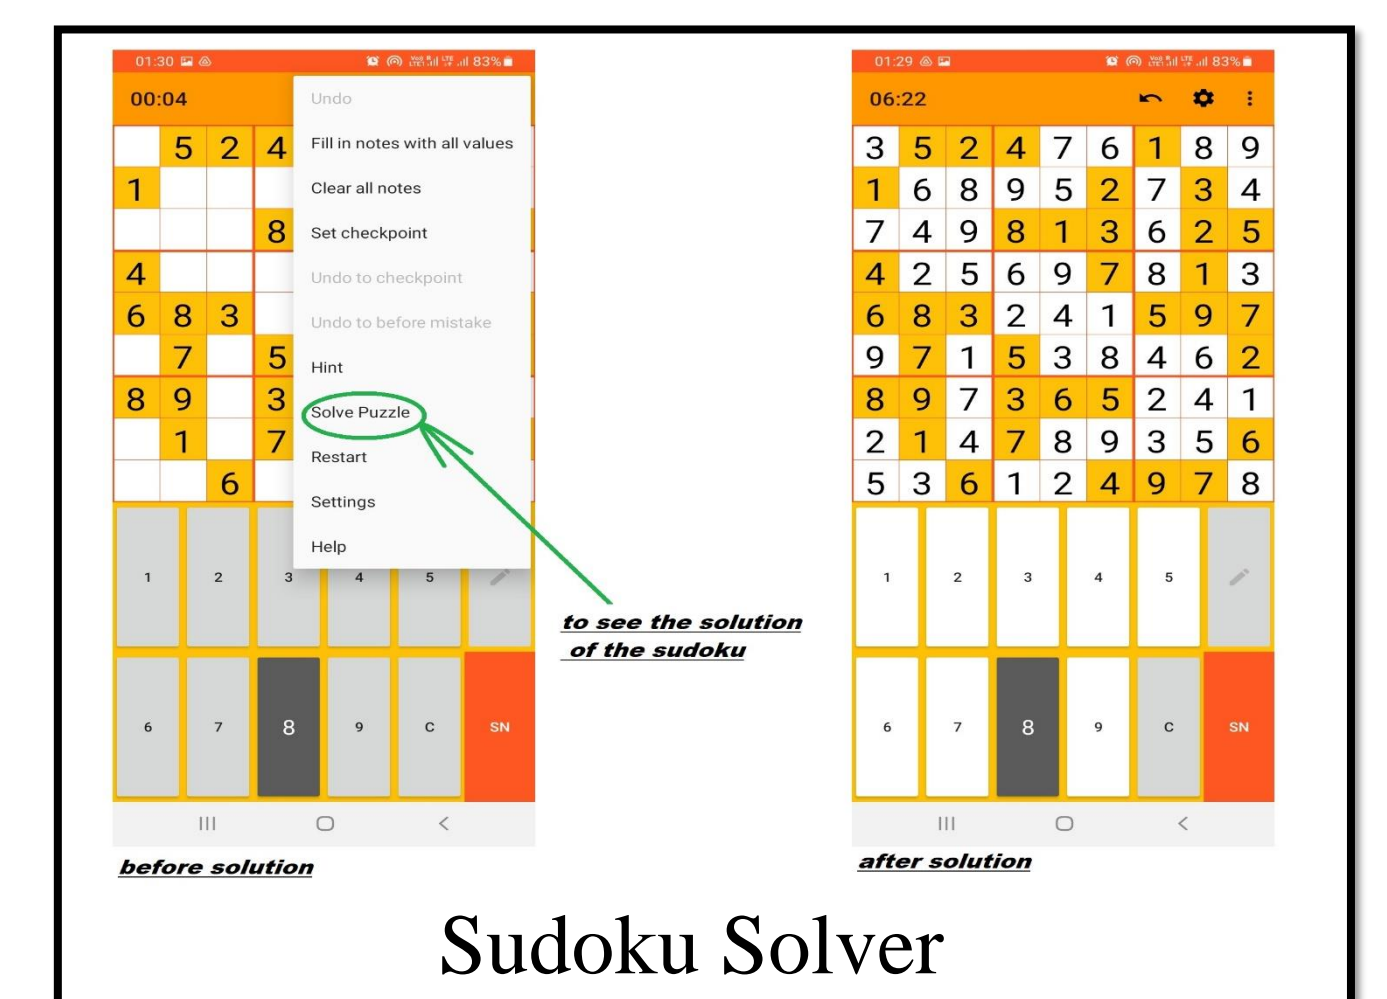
01:30 83%

00:04

| | 5 | 2 | 4 |
|---|---|---|---|
| 1 | | | |
| | | | 8 |
| 4 | | | |
| 6 | 8 | 3 | |
| | 7 | | 5 |
| 8 | 9 | | 3 |
| | 1 | | 7 |
| | | 6 | |

Undo
Fill in notes with all values
Clear all notes
Set checkpoint
Undo to checkpoint
Undo to before mistake
Hint
Solve Puzzle
Restart
Settings
Help

1 2 3 4 5
6 7 8 9 C SN

to see the solution of the sudoku

before solution

01:29 83%

06:22

| 3 | 5 | 2 | 4 | 7 | 6 | 1 | 8 | 9 |
|---|---|---|---|---|---|---|---|---|
| 1 | 6 | 8 | 9 | 5 | 2 | 7 | 3 | 4 |
| 7 | 4 | 9 | 8 | 1 | 3 | 6 | 2 | 5 |
| 4 | 2 | 5 | 6 | 9 | 7 | 8 | 1 | 3 |
| 6 | 8 | 3 | 2 | 4 | 1 | 5 | 9 | 7 |
| 9 | 7 | 1 | 5 | 3 | 8 | 4 | 6 | 2 |
| 8 | 9 | 7 | 3 | 6 | 5 | 2 | 4 | 1 |
| 2 | 1 | 4 | 7 | 8 | 9 | 3 | 5 | 6 |
| 5 | 3 | 6 | 1 | 2 | 4 | 9 | 7 | 8 |

1 2 3 4 5
6 7 8 9 C SN

after solution

Sudoku Solver